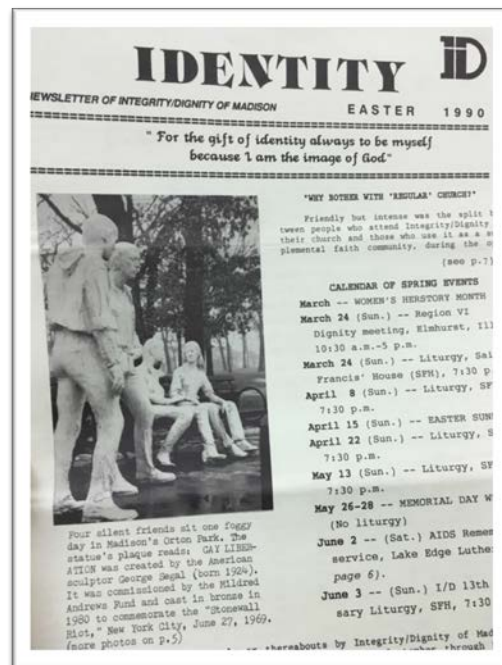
IDENTITY

ID

NEWSLETTER OF INTEGRITY/DIGNITY OF MADISON EASTER 1990

" For the gift of identity always to be myself because I am the image of God"

"WHY BOTHER WITH 'REGULAR' CHURCH?"

Friendly but intense was the split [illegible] tween people who attend Integrity/Dignity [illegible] their church and those who use it as a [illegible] plemental faith community, during the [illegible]

(see p.7)

CALENDAR OF SPRING EVENTS

March -- WOMEN'S HERSTORY MONTH

March 24 (Sun.) -- Region VI Dignity meeting, Elmhurst, Ill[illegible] 10:30 a.m.-5 p.m.

March 24 (Sun.) -- Liturgy, Sai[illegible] Francis' House (SFH), 7:30 p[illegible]

April 8 (Sun.) -- Liturgy, SF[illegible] 7:30 p.m.

April 15 (Sun.) -- EASTER SUN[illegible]

April 22 (Sun.) -- Liturgy, S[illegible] 7:30 p.m.

May 13 (Sun.) -- Liturgy, SF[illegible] 7:30 p.m.

May 26-28 -- MEMORIAL DAY W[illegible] (No liturgy)

June 2 -- (Sat.) AIDS Remem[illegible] service, Lake Edge Luthe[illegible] page 6).

June 3 -- (Sun.) I/D 13th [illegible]sary Liturgy, SFH, 7:30 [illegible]

Four silent friends sit one foggy day in Madison's Orton Park. The statue's plaque reads: GAY LIBERATION was created by the American sculptor George Segal (born 1924). It was commissioned by the Mildred Andrews Fund and cast in bronze in 1980 to commemorate the "Stonewall Riot," New York City, June 27, 1969. (more photos on p.5)

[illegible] thereabouts by Integrity/Dignity of Mad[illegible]